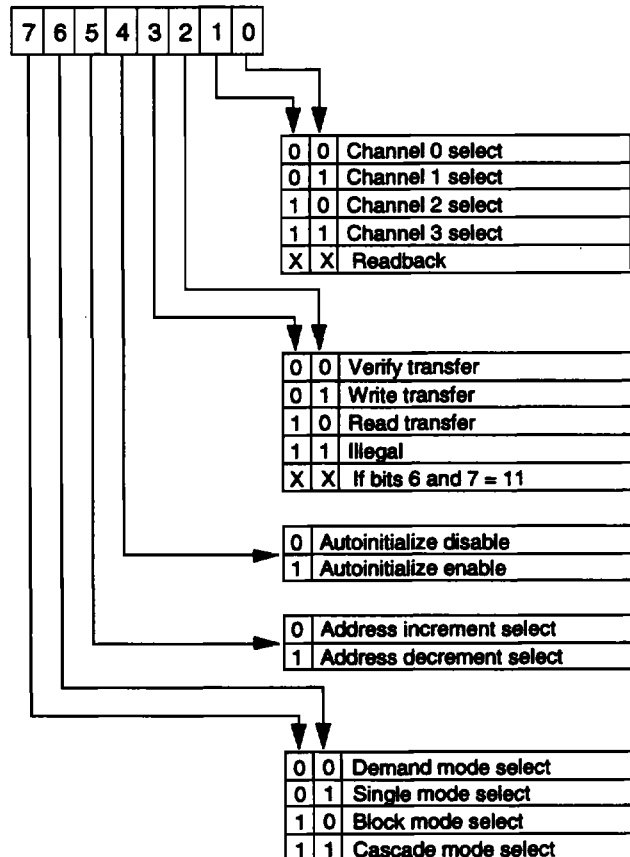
| 7 | 6 | 5 | 4 | 3 | 2 | 1 | 0 |
|---|---|---|---|---|---|---|---|

| | | |
|---|---|---|
| 0 | 0 | Channel 0 select |
| 0 | 1 | Channel 1 select |
| 1 | 0 | Channel 2 select |
| 1 | 1 | Channel 3 select |
| X | X | Readback |

| | | |
|---|---|---|
| 0 | 0 | Verify transfer |
| 0 | 1 | Write transfer |
| 1 | 0 | Read transfer |
| 1 | 1 | Illegal |
| X | X | If bits 6 and 7 = 11 |

| | |
|---|---|
| 0 | Autoinitialize disable |
| 1 | Autoinitialize enable |

| | |
|---|---|
| 0 | Address increment select |
| 1 | Address decrement select |

| | | |
|---|---|---|
| 0 | 0 | Demand mode select |
| 0 | 1 | Single mode select |
| 1 | 0 | Block mode select |
| 1 | 1 | Cascade mode select |